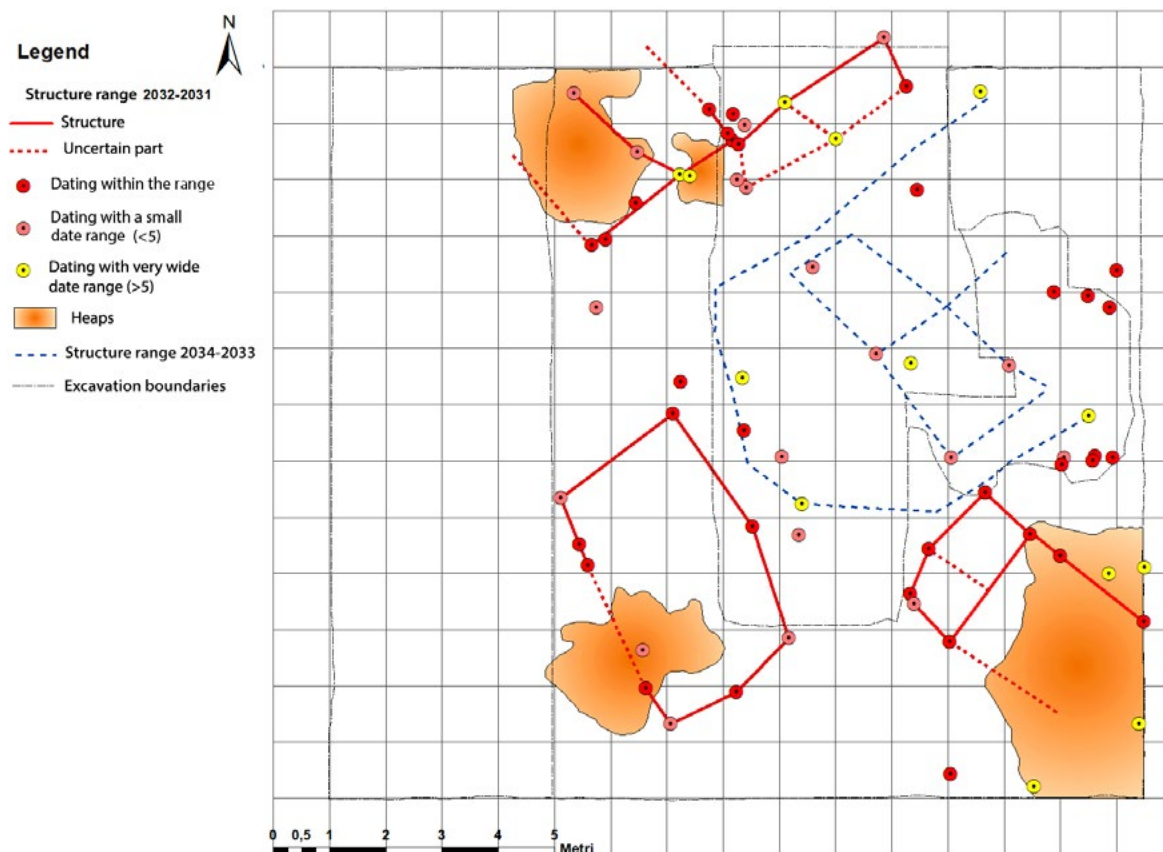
Legend

N

Structure range 2032-2031

Structure

Uncertain part

Dating within the range

Dating with a small date range (<5)

Dating with very wide date range (>5)

Heaps

Structure range 2034-2033

Excavation boundaries

0 0,5 1 2 3 4 5
Metri